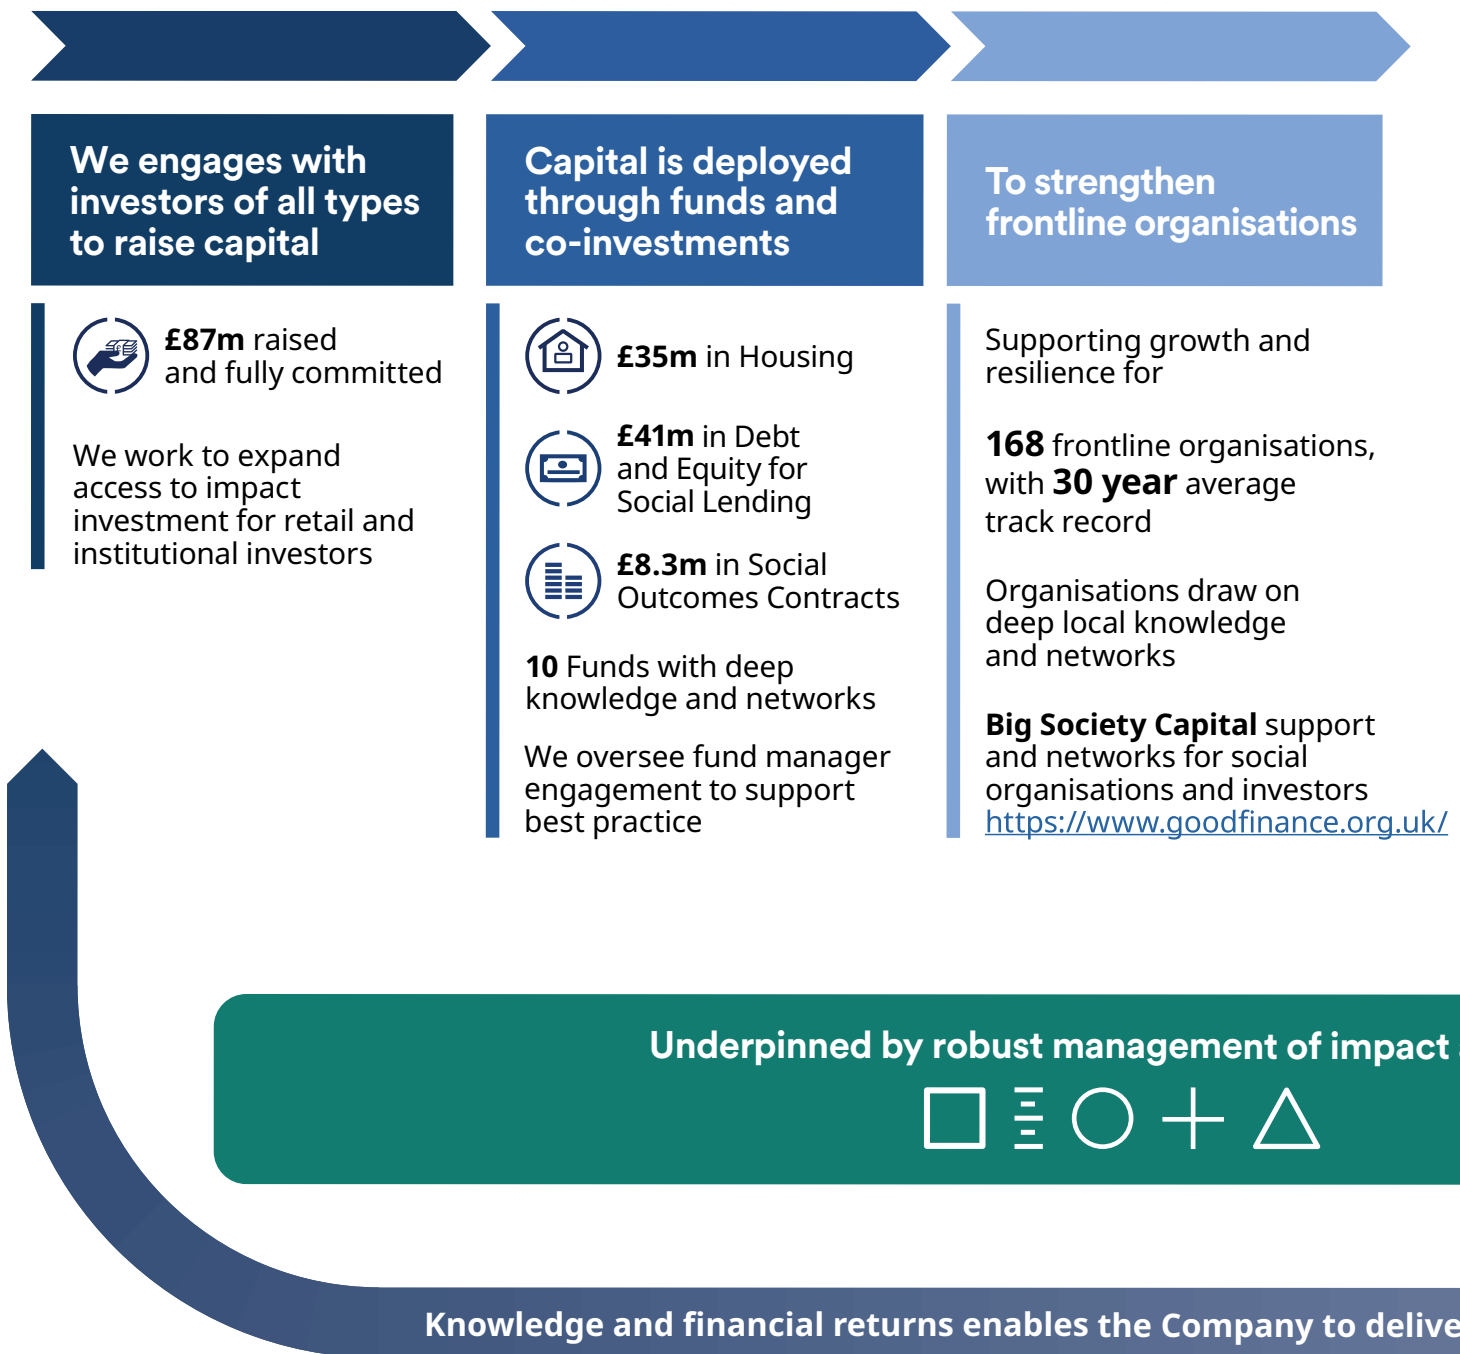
We engages with investors of all types to raise capital

Capital is deployed through funds and co-investments

To strengthen frontline organisations

**£87m** raised and fully committed

We work to expand access to impact investment for retail and institutional investors

**£35m** in Housing

**£41m** in Debt and Equity for Social Lending

**£8.3m** in Social Outcomes Contracts

**10** Funds with deep knowledge and networks

We oversee fund manager engagement to support best practice

Supporting growth and resilience for

**168** frontline organisations, with **30 year** average track record

Organisations draw on deep local knowledge and networks

**Big Society Capital** support and networks for social organisations and investors https://www.goodfinance.org.uk/

Underpinned by robust management of impact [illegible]

Knowledge and financial returns enables the Company to delive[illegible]